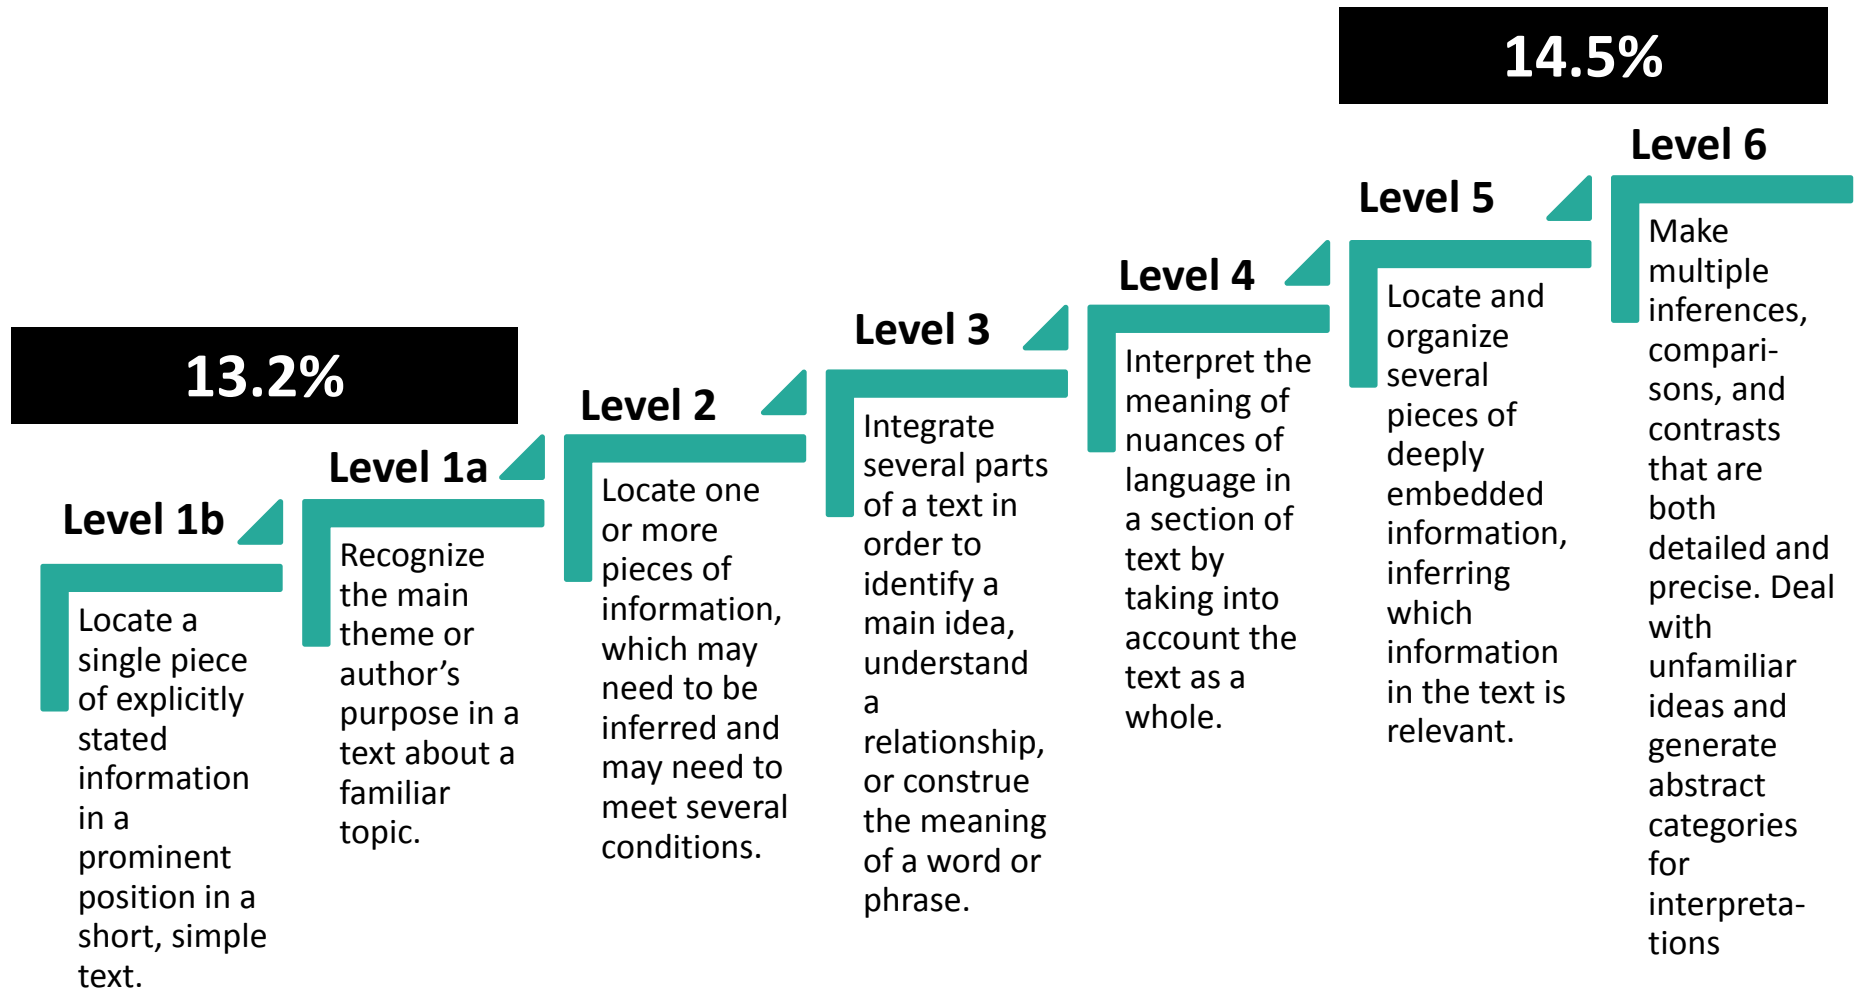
14.5%

13.2%

Level 1b

Locate a single piece of explicitly stated information in a prominent position in a short, simple text.

Level 1a

Recognize the main theme or author's purpose in a text about a familiar topic.

Level 2

Locate one or more pieces of information, which may need to be inferred and may need to meet several conditions.

Level 3

Integrate several parts of a text in order to identify a main idea, understand a relationship, or construe the meaning of a word or phrase.

Level 4

Interpret the meaning of nuances of language in a section of text by taking into account the text as a whole.

Level 5

Locate and organize several pieces of deeply embedded information, inferring which information in the text is relevant.

Level 6

Make multiple inferences, comparisons, and contrasts that are both detailed and precise. Deal with unfamiliar ideas and generate abstract categories for interpretations